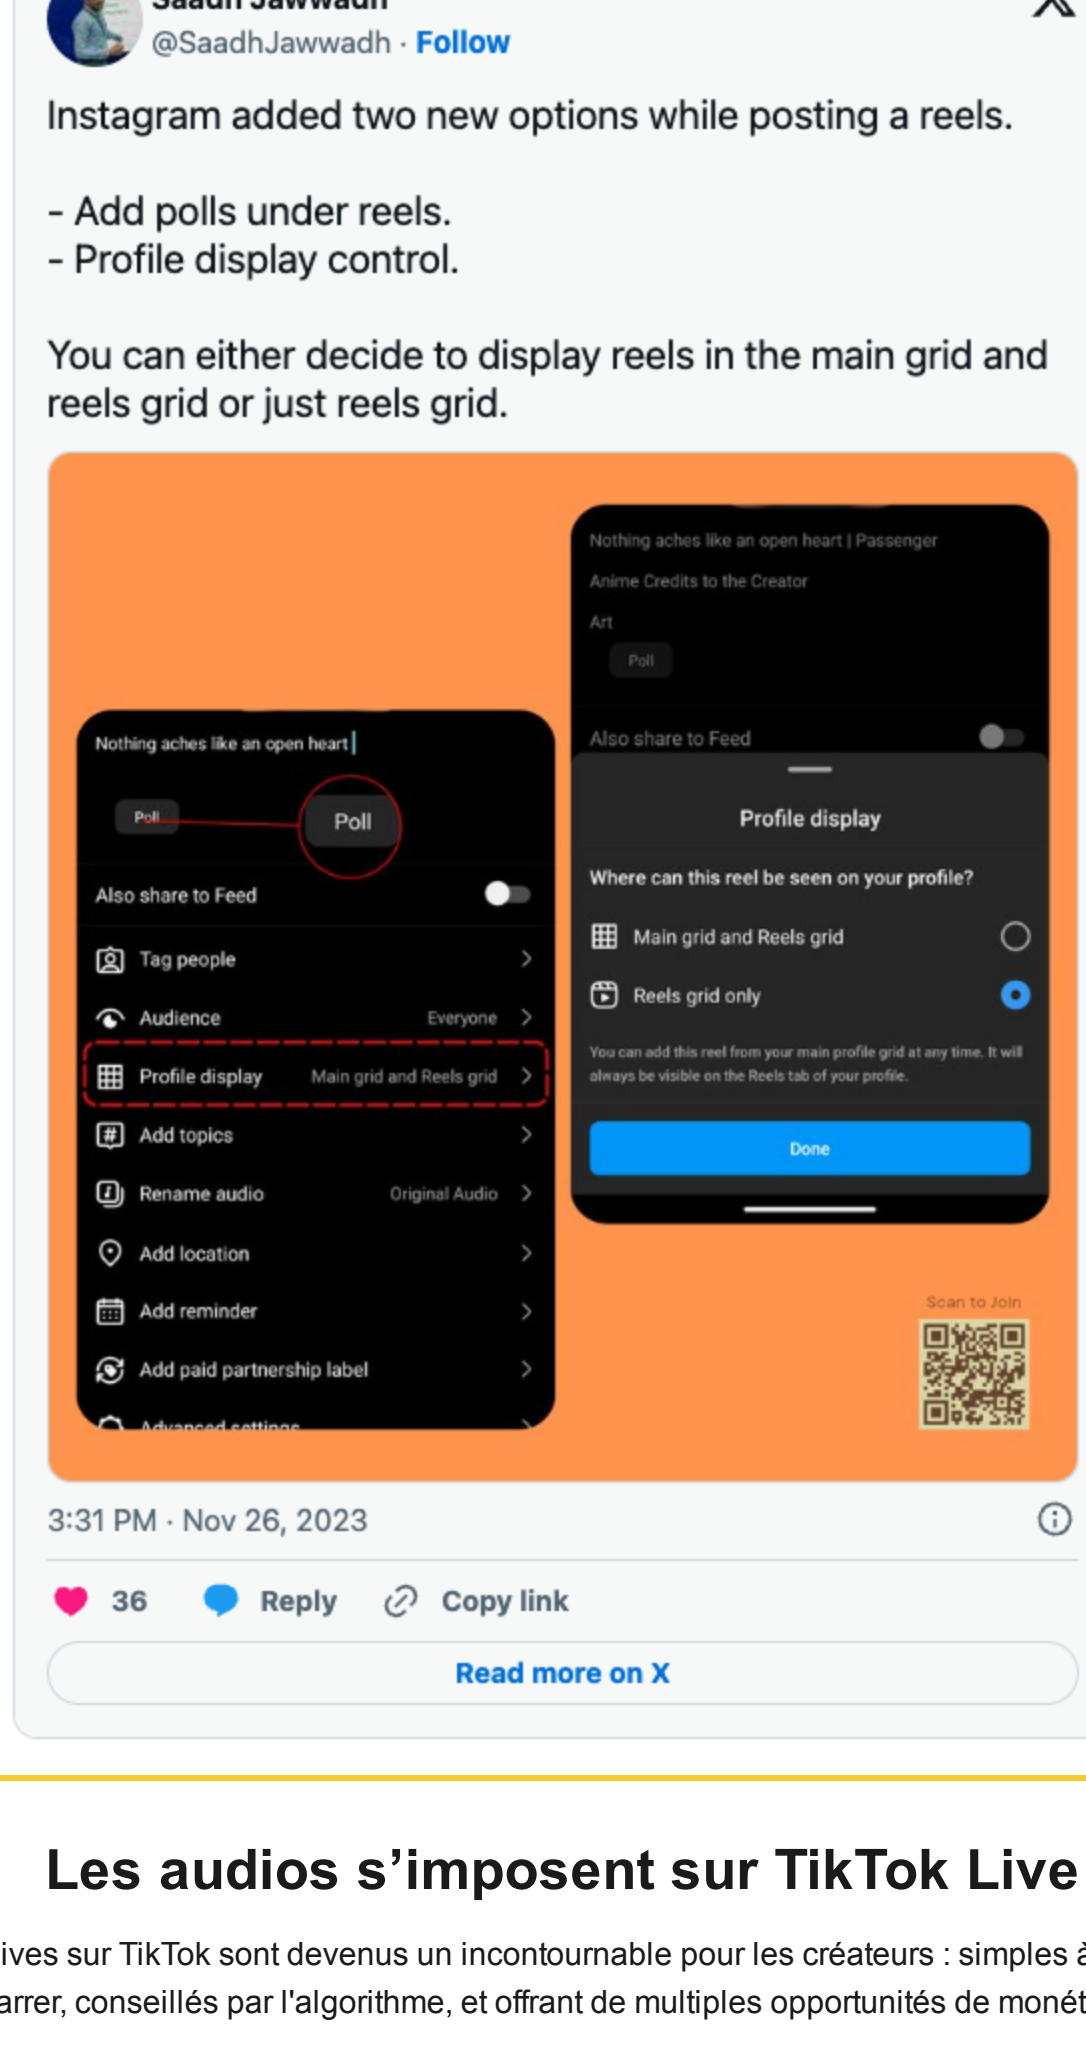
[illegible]
@SaadhJawwadh · Follow

Instagram added two new options while posting a reels.

- Add polls under reels.
- Profile display control.

You can either decide to display reels in the main grid and reels grid or just reels grid.

Nothing aches like an open heart
Poll
Poll
Also share to Feed
Tag people
Audience Everyone
Profile display Main grid and Reels grid
Add topics
Rename audio Original Audio
Add location
Add reminder
Add paid partnership label
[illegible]

Nothing aches like an open heart | Passenger
Anime Credits to the Creator
Art
Poll
Also share to Feed
Profile display
Where can this reel be seen on your profile?
Main grid and Reels grid
Reels grid only
You can add this reel from your main profile grid at any time. It will always be visible on the Reels tab of your profile.
Done

Scan to Join

3:31 PM · Nov 26, 2023

36 Reply Copy link

Read more on X

Les audios s’imposent sur TikTok Live

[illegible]ives sur TikTok sont devenus un incontournable pour les créateurs : simples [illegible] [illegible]arrer, conseillés par l'algorithme, et offrant de multiples opportunités de monét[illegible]